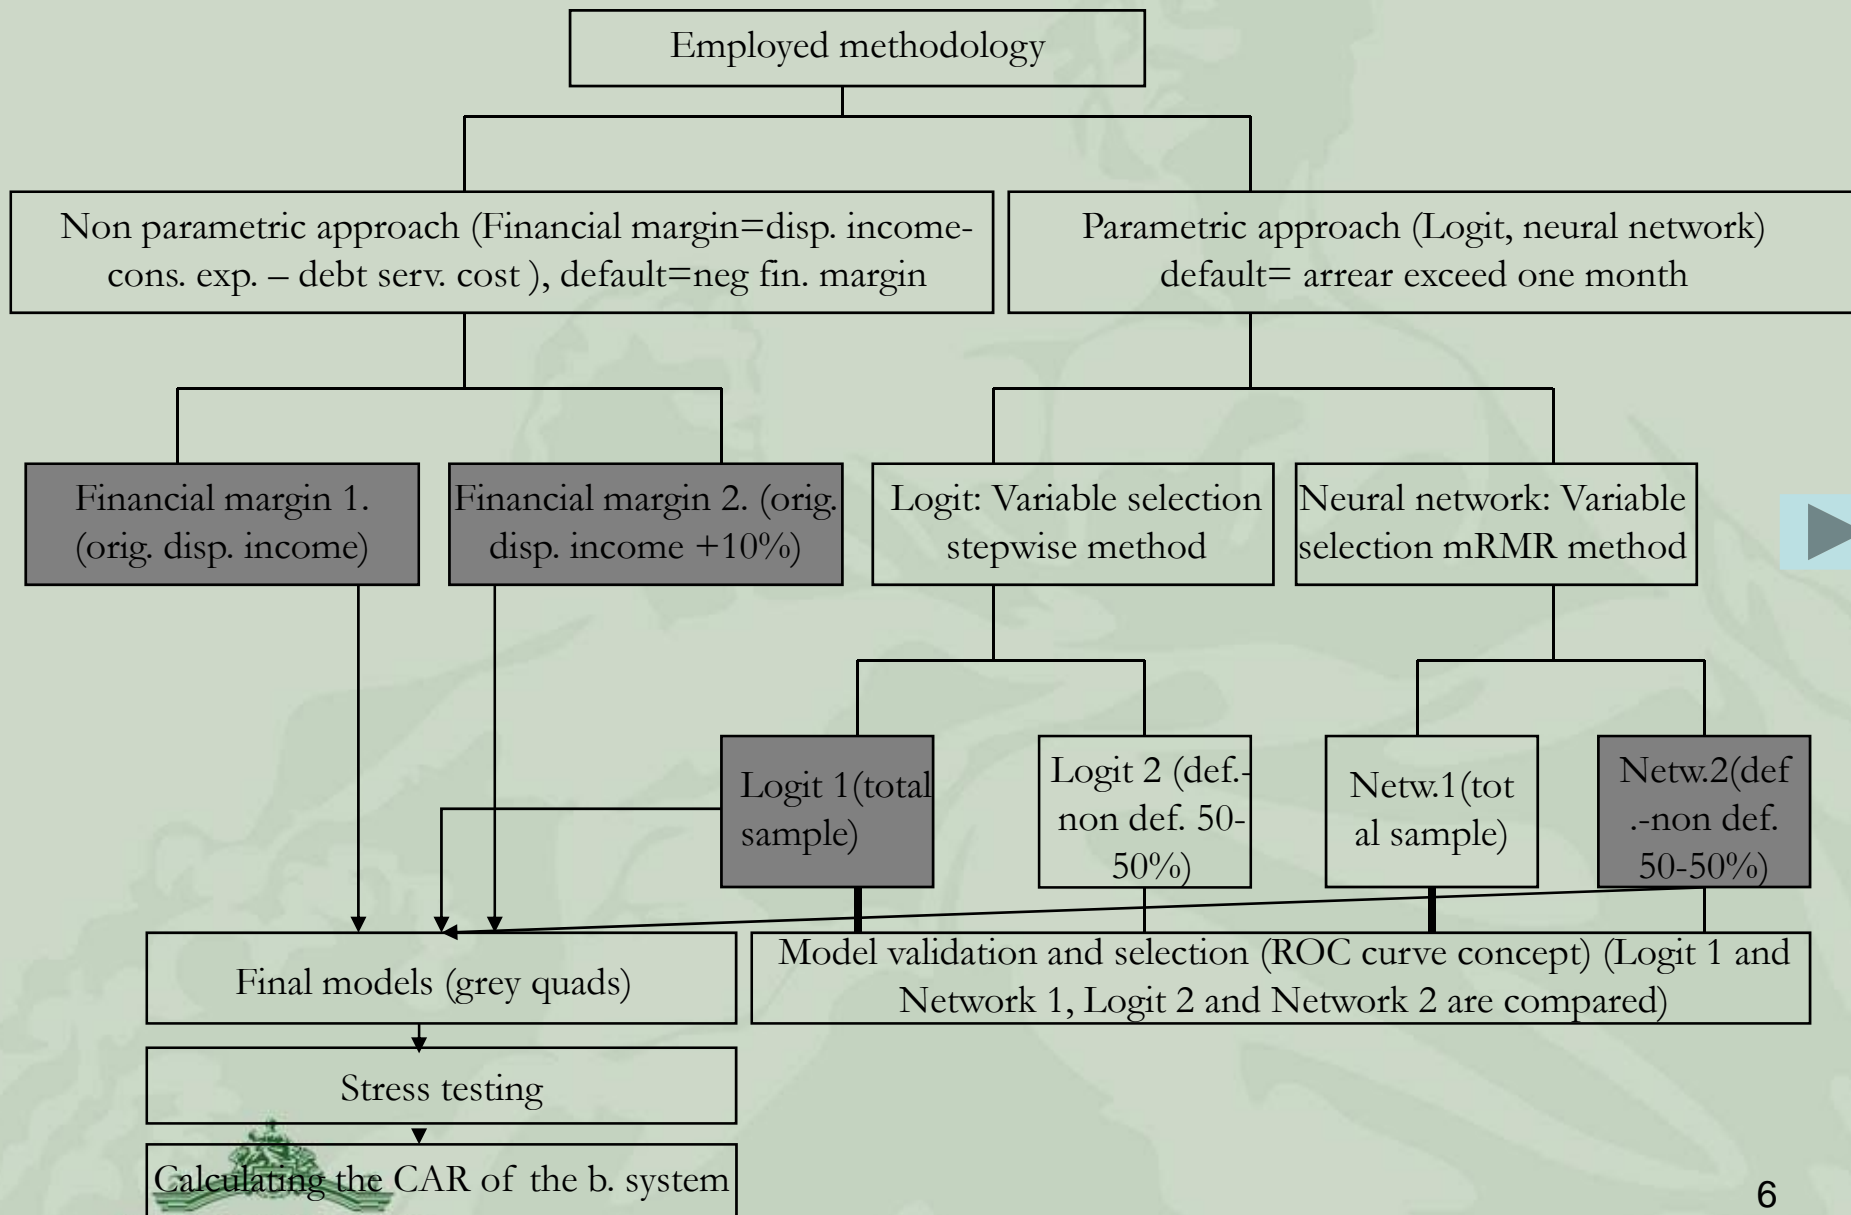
Employed methodology

Non parametric approach (Financial margin=disp. income-cons. exp. – debt serv. cost ), default=neg fin. margin

Parametric approach (Logit, neural network) default= arrear exceed one month

Financial margin 1. (orig. disp. income)

Financial margin 2. (orig. disp. income +10%)

Logit: Variable selection stepwise method

Neural network: Variable selection mRMR method

Logit 1(total sample)

Logit 2 (def.-non def. 50-50%)

Netw.1(total sample)

Netw.2(def.-non def. 50-50%)

Final models (grey quads)

Model validation and selection (ROC curve concept) (Logit 1 and Network 1, Logit 2 and Network 2 are compared)

Stress testing

Calculating the CAR of the b. system

6